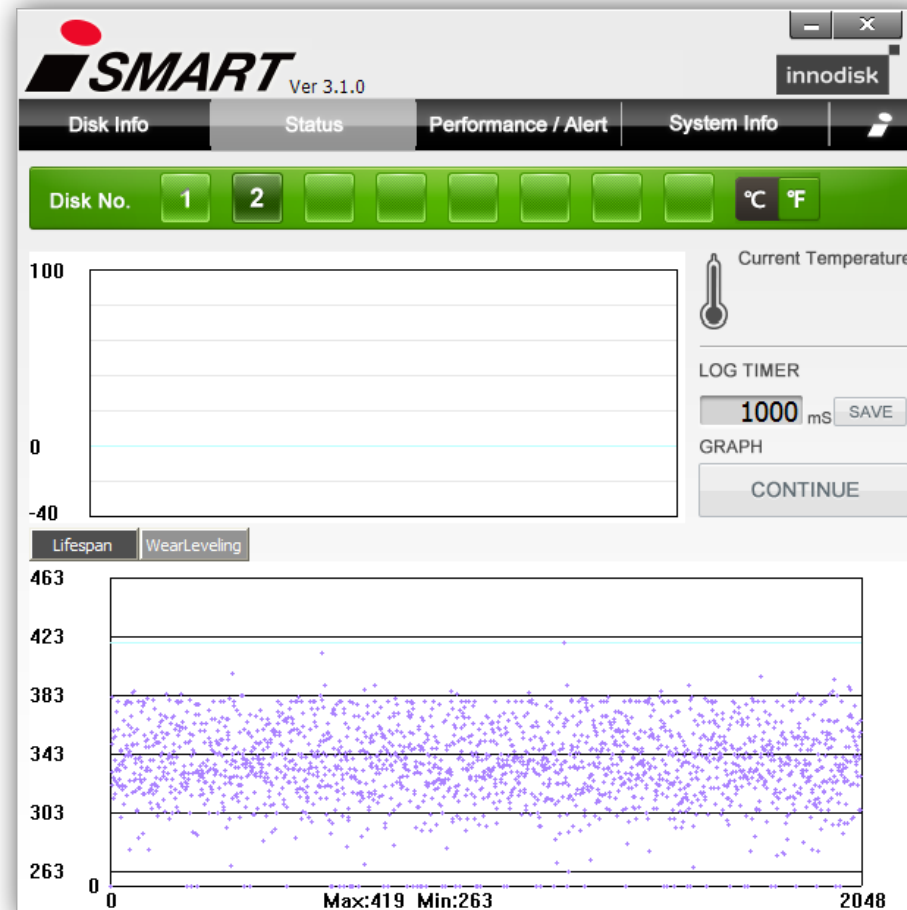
iSMART Ver 3.1.0

innodisk

Disk Info | Status | Performance / Alert | System Info

Disk No. 1 2 ℃ ℉

100

0

-40

Current Temperature

LOG TIMER

1000 mS SAVE

GRAPH

CONTINUE

Lifespan WearLeveling

463

423

383

343

303

263

0

0

Max:419 Min:263

2048